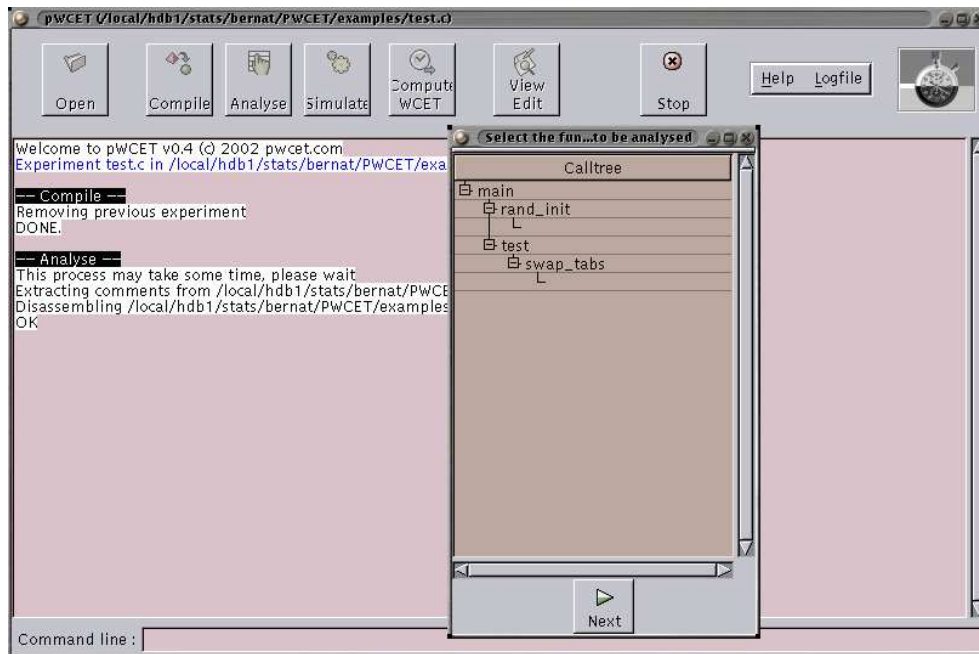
pWCET (/local/hdb1/stats/bernat/PWCET/examples/test.c)

Open
Compile
Analyse
Simulate
Compute WCET
View Edit
Stop
Help
Logfile

Welcome to pWCET v0.4 (c) 2002 pwcet.com
Experiment test.c in /local/hdb1/stats/bernat/PWCET/exa

-- Compile --
Removing previous experiment
DONE.

-- Analyse --
This process may take some time, please wait
Extracting comments from /local/hdb1/stats/bernat/PWCE
Disassembling /local/hdb1/stats/bernat/PWCET/examples
OK

Select the fun...to be analysed

Calltree
main
rand_init
test
swap_tabs

Next

Command line :